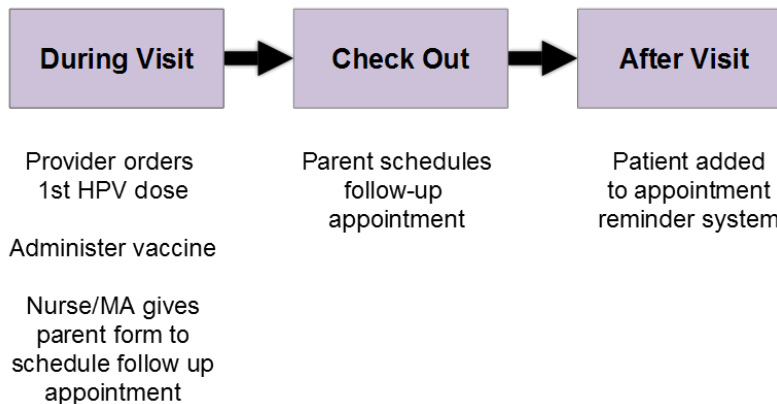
During Visit

Provider orders 1st HPV dose

Administer vaccine

Nurse/MA gives parent form to schedule follow up appointment

Check Out

Parent schedules follow-up appointment

After Visit

Patient added to appointment reminder system